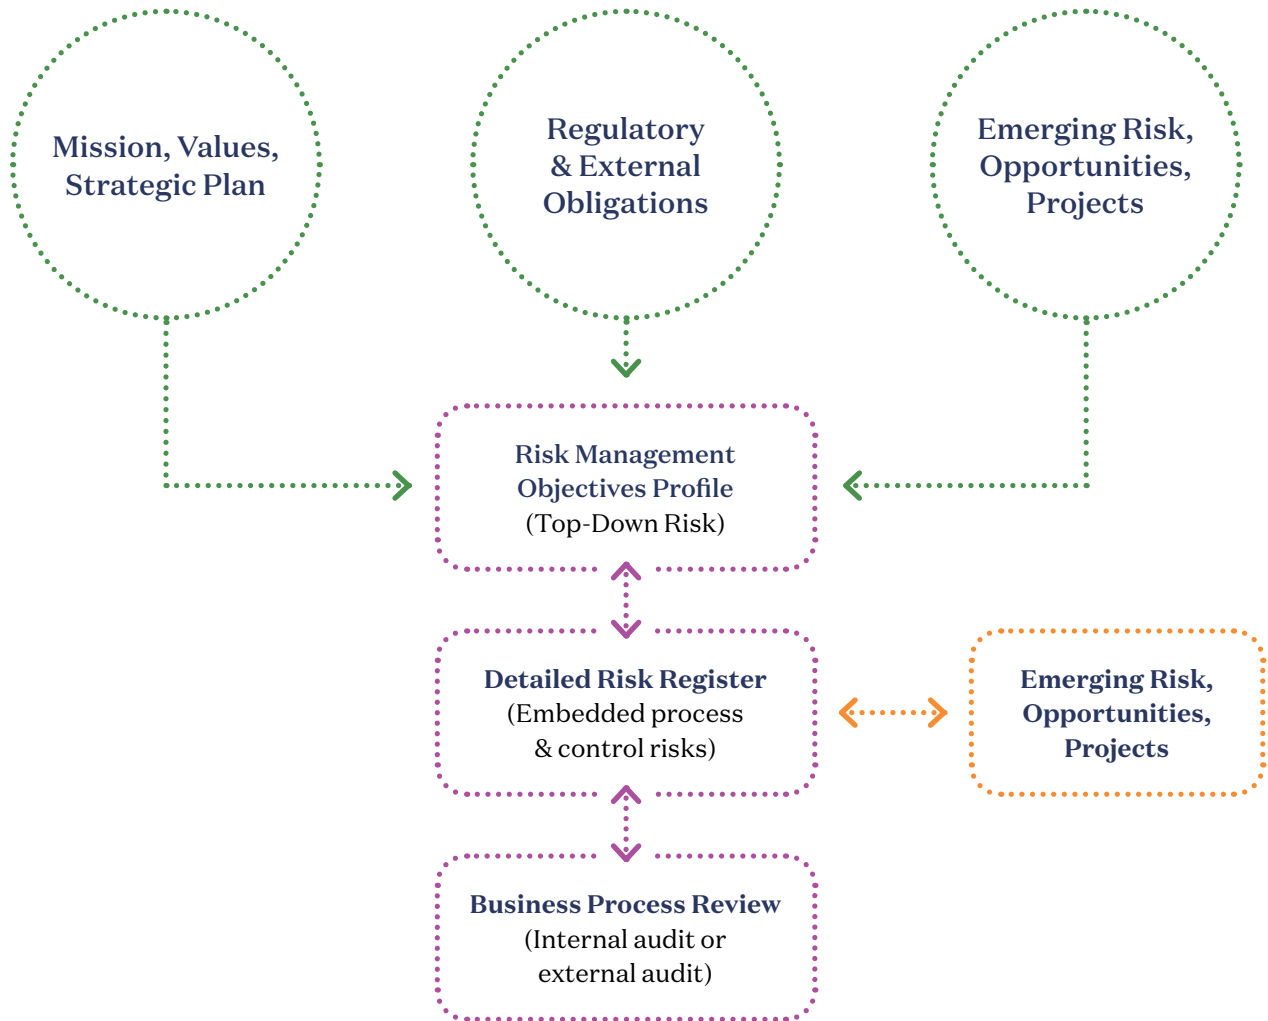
Mission, Values, Strategic Plan

Regulatory & External Obligations

Emerging Risk, Opportunities, Projects

Risk Management Objectives Profile (Top-Down Risk)

Detailed Risk Register (Embedded process & control risks)

Emerging Risk, Opportunities, Projects

Business Process Review (Internal audit or external audit)